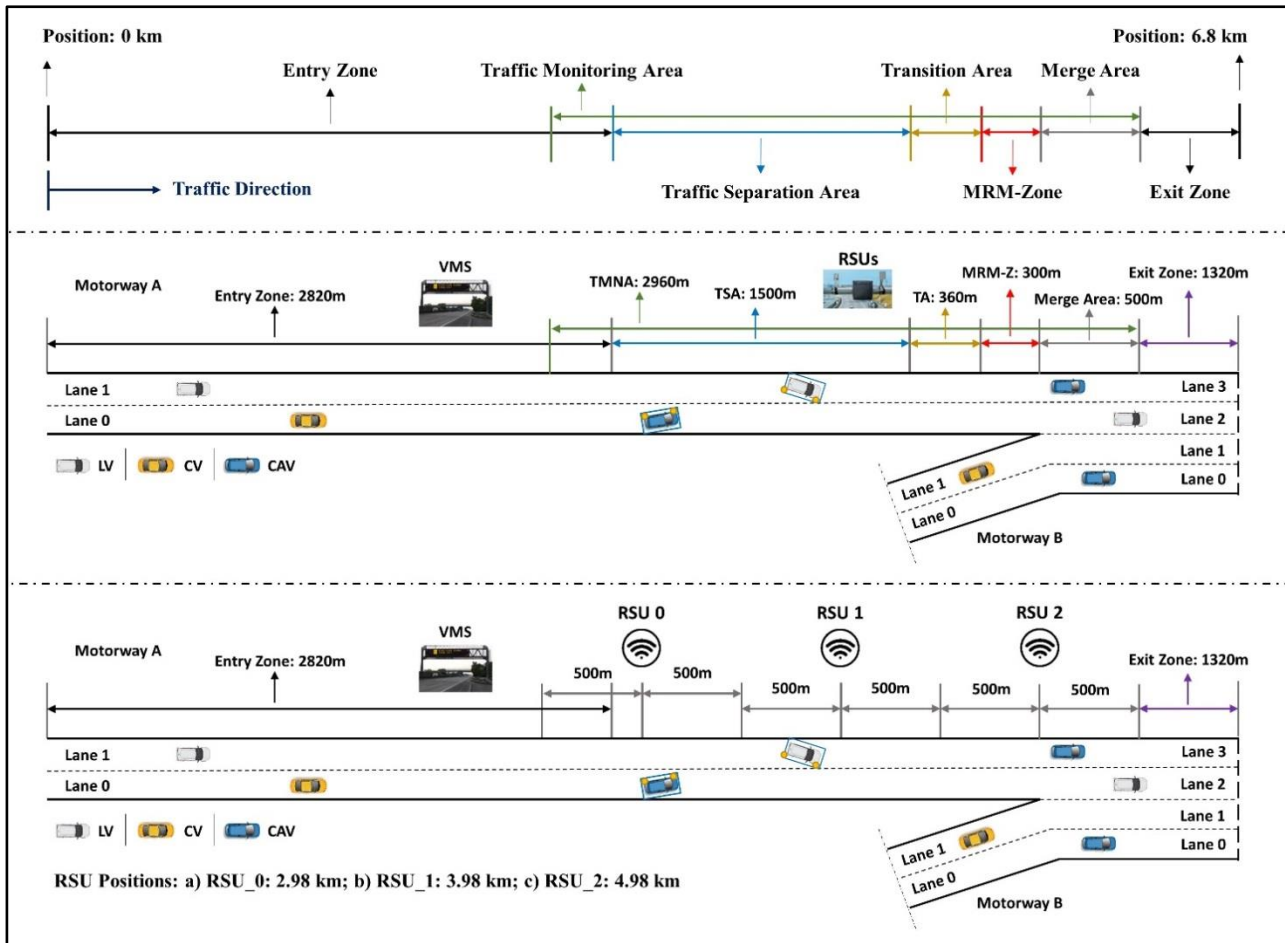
Position: 0 km

Position: 6.8 km

Entry Zone

Traffic Monitoring Area

Transition Area

Merge Area

Traffic Direction

Traffic Separation Area

MRM-Zone

Exit Zone

Motorway A

Entry Zone: 2820m

VMS

TMNA: 2960m

TSA: 1500m

RSUs

TA: 360m

MRM-Z: 300m

Merge Area: 500m

Exit Zone: 1320m

Lane 1

Lane 0

Lane 3

Lane 2

Lane 1

Lane 0

LV | CV | CAV

Lane 1

Lane 0

Motorway B

Motorway A

Entry Zone: 2820m

VMS

RSU 0

RSU 1

RSU 2

500m

500m

500m

500m

500m

500m

Exit Zone: 1320m

Lane 1

Lane 0

Lane 3

Lane 2

Lane 1

Lane 0

LV | CV | CAV

RSU Positions: a) RSU_0: 2.98 km; b) RSU_1: 3.98 km; c) RSU_2: 4.98 km

Lane 1

Lane 0

Motorway B